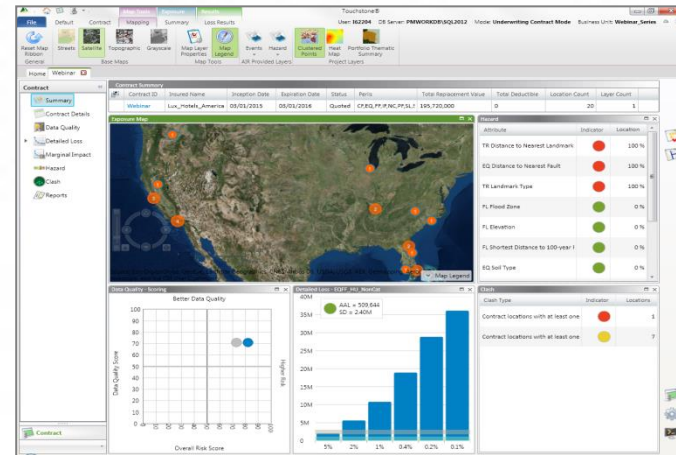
Touchstone®

User: I62204 DB Server: PMWORKDB\SQL2012 Mode: Underwriting Contract Mode Business Unit: Webinar_Series

File Default Contract Mapping Summary Loss Results

Reset Map Ribbon Streets Satellite Topographic Grayscale Map Layer Properties Map Legend Events Hazard Clustered Points Heat Map Portfolio Thematic Summary

General Base Maps Map Tools AIR Provided Layers Project Layers

Home Webinar

Contract

Summary
Contract Details
Data Quality
Detailed Loss
Marginal Impact
Hazard
Clash
Reports

Contract Summary

| Contract ID | Insured Name | Inception Date | Expiration Date | Status | Perils | Total Replacement Value | Total Deductible | Location Count | Layer Count |
|---|---|---|---|---|---|---|---|---|---|
| Webinar | Lux_Hotels_America | 03/01/2015 | 03/01/2016 | Quoted | CF,EQ,FF,IF,NC,PF,SL,T | 195,720,000 | 0 | 20 | 1 |

Exposure Map

Map Legend

Hazard

| Attribute | Indicator | Location |
|---|---|---|
| TR Distance to Nearest Landmark | | 100 % |
| EQ Distance to Nearest Fault | | 100 % |
| TR Landmark Type | | 100 % |
| FL Flood Zone | | 0 % |
| FL Elevation | | 0 % |
| FL Shortest Distance to 100-year f | | 0 % |
| EQ Soil Type | | 0 % |

Data Quality - Scoring

Better Data Quality

100
90
80
70
60
50
40
30
20
10
0

Data Quality Score

Higher Risk

Overall Risk Score

Detailed Loss - EQFF_HU_NonCat

AAL = 509,644
SD = 2.40M

35M
30M
25M
20M
15M
10M
5M
0

5% 2% 1% 0.4% 0.2% 0.1%

Clash

| Clash Type | Indicator | Locations |
|---|---|---|
| Contract locations with at least one | | 1 |
| Contract locations with at least one | | 7 |

Contract